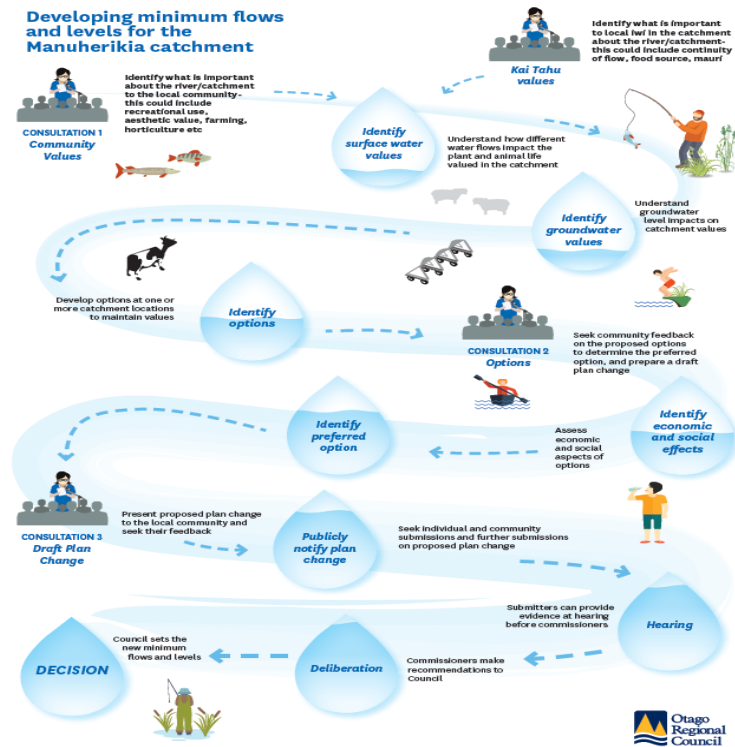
Developing minimum flows and levels for the Manuherikia catchment

CONSULTATION 1
Community Values

Identify what is important about the river/catchment to the local community- this could include recreational use, aesthetic value, farming, horticulture etc

Identify surface water values

Kai Tahu values

Identify what is important to local iwi in the catchment about the river/catchment- this could include continuity of flow, food source, mauri

Understand how different water flows impact the plant and animal life valued in the catchment

Identify groundwater values

Understand groundwater level impacts on catchment values

Develop options at one or more catchment locations to maintain values

Identify options

CONSULTATION 2
Options

Seek community feedback on the proposed options to determine the preferred option, and prepare a draft plan change

Identify preferred option

Assess economic and social aspects of options

Identify economic and social effects

CONSULTATION 3
Draft Plan Change

Present proposed plan change to the local community and seek their feedback

Publicly notify plan change

Seek individual and community submissions and further submissions on proposed plan change

Submitters can provide evidence at hearing before commissioners

Hearing

DECISION

Council sets the new minimum flows and levels

Deliberation

Commissioners make recommendations to Council

Otago Regional Council